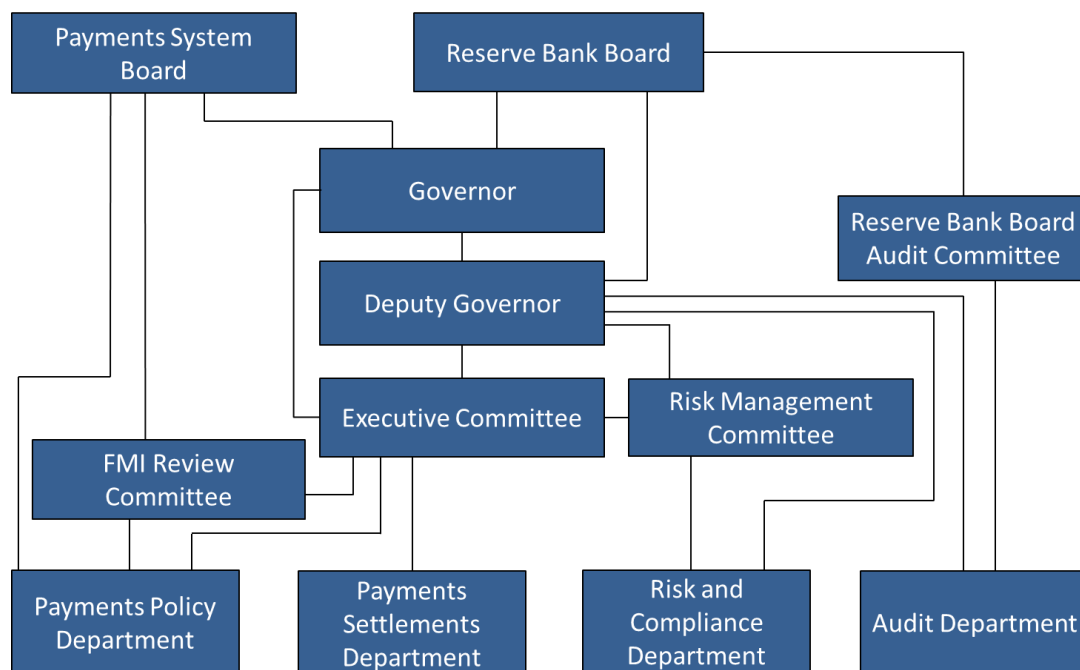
Payments System Board

Reserve Bank Board

Governor

Reserve Bank Board Audit Committee

Deputy Governor

Executive Committee

Risk Management Committee

FMI Review Committee

Payments Policy Department

Payments Settlements Department

Risk and Compliance Department

Audit Department